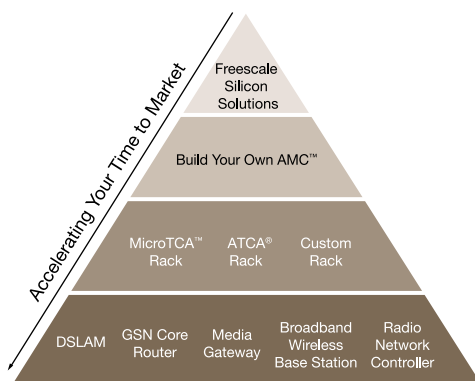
Accelerating Your Time to Market

Freescale Silicon Solutions

Build Your Own AMC™

MicroTCA™ Rack

ATCA® Rack

Custom Rack

DSLAM

GSN Core Router

Media Gateway

Broadband Wireless Base Station

Radio Network Controller